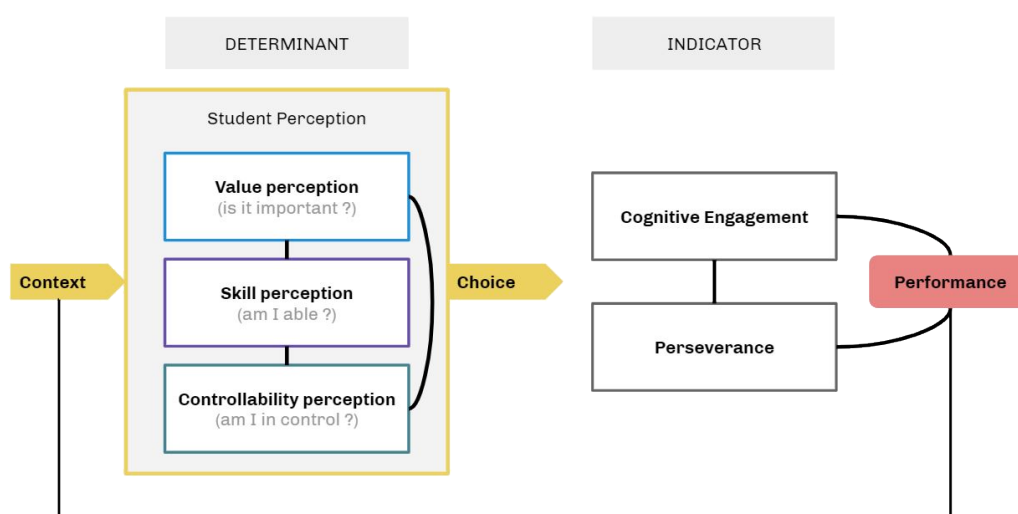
DETERMINANT

INDICATOR

Student Perception

Value perception
(is it important ?)

Skill perception
(am I able ?)

Controllability perception
(am I in control ?)

Context

Choice

Cognitive Engagement

Perseverance

Performance